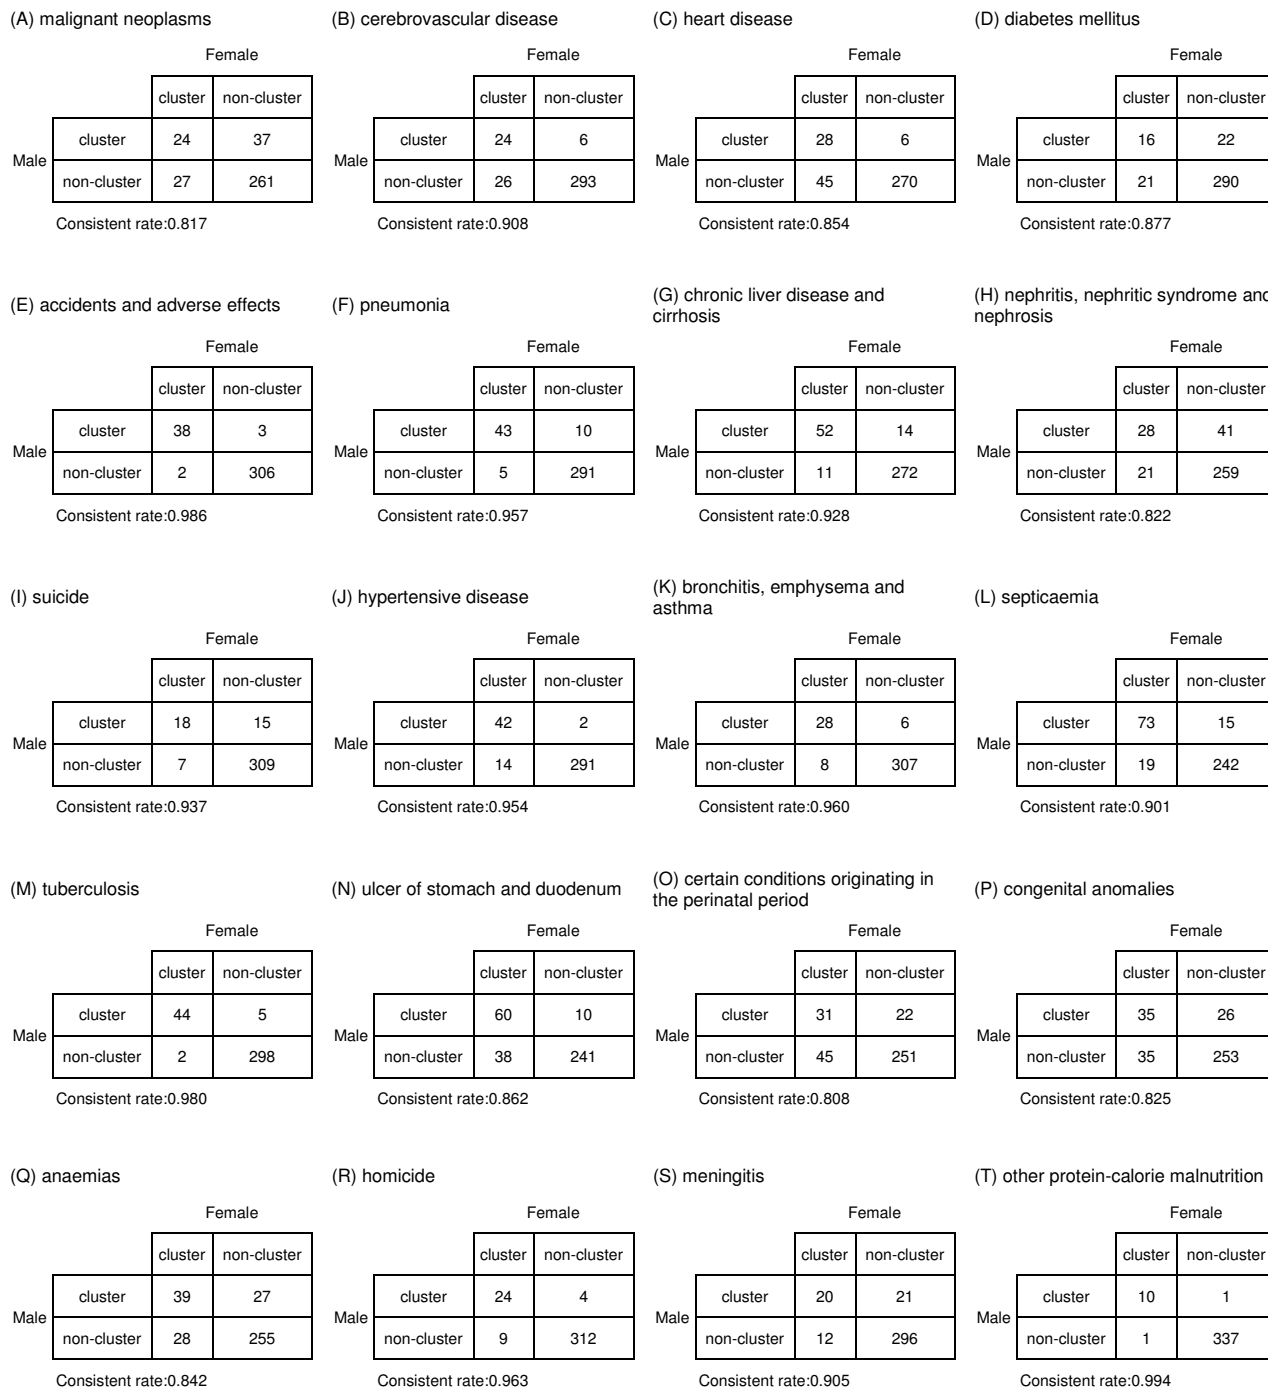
(A) malignant neoplasms

Female

| | cluster | non-cluster |
|---|---|---|
| Male cluster | 24 | 37 |
| Male non-cluster | 27 | 261 |

Consistent rate:0.817

(B) cerebrovascular disease

Female

| | cluster | non-cluster |
|---|---|---|
| Male cluster | 24 | 6 |
| Male non-cluster | 26 | 293 |

Consistent rate:0.908

(C) heart disease

Female

| | cluster | non-cluster |
|---|---|---|
| Male cluster | 28 | 6 |
| Male non-cluster | 45 | 270 |

Consistent rate:0.854

(D) diabetes mellitus

Female

| | cluster | non-cluster |
|---|---|---|
| Male cluster | 16 | 22 |
| Male non-cluster | 21 | 290 |

Consistent rate:0.877

(E) accidents and adverse effects

Female

| | cluster | non-cluster |
|---|---|---|
| Male cluster | 38 | 3 |
| Male non-cluster | 2 | 306 |

Consistent rate:0.986

(F) pneumonia

Female

| | cluster | non-cluster |
|---|---|---|
| Male cluster | 43 | 10 |
| Male non-cluster | 5 | 291 |

Consistent rate:0.957

(G) chronic liver disease and cirrhosis

Female

| | cluster | non-cluster |
|---|---|---|
| Male cluster | 52 | 14 |
| Male non-cluster | 11 | 272 |

Consistent rate:0.928

(H) nephritis, nephritic syndrome and nephrosis

Female

| | cluster | non-cluster |
|---|---|---|
| Male cluster | 28 | 41 |
| Male non-cluster | 21 | 259 |

Consistent rate:0.822

(I) suicide

Female

| | cluster | non-cluster |
|---|---|---|
| Male cluster | 18 | 15 |
| Male non-cluster | 7 | 309 |

Consistent rate:0.937

(J) hypertensive disease

Female

| | cluster | non-cluster |
|---|---|---|
| Male cluster | 42 | 2 |
| Male non-cluster | 14 | 291 |

Consistent rate:0.954

(K) bronchitis, emphysema and asthma

Female

| | cluster | non-cluster |
|---|---|---|
| Male cluster | 28 | 6 |
| Male non-cluster | 8 | 307 |

Consistent rate:0.960

(L) septicaemia

Female

| | cluster | non-cluster |
|---|---|---|
| Male cluster | 73 | 15 |
| Male non-cluster | 19 | 242 |

Consistent rate:0.901

(M) tuberculosis

Female

| | cluster | non-cluster |
|---|---|---|
| Male cluster | 44 | 5 |
| Male non-cluster | 2 | 298 |

Consistent rate:0.980

(N) ulcer of stomach and duodenum

Female

| | cluster | non-cluster |
|---|---|---|
| Male cluster | 60 | 10 |
| Male non-cluster | 38 | 241 |

Consistent rate:0.862

(O) certain conditions originating in the perinatal period

Female

| | cluster | non-cluster |
|---|---|---|
| Male cluster | 31 | 22 |
| Male non-cluster | 45 | 251 |

Consistent rate:0.808

(P) congenital anomalies

Female

| | cluster | non-cluster |
|---|---|---|
| Male cluster | 35 | 26 |
| Male non-cluster | 35 | 253 |

Consistent rate:0.825

(Q) anaemias

Female

| | cluster | non-cluster |
|---|---|---|
| Male cluster | 39 | 27 |
| Male non-cluster | 28 | 255 |

Consistent rate:0.842

(R) homicide

Female

| | cluster | non-cluster |
|---|---|---|
| Male cluster | 24 | 4 |
| Male non-cluster | 9 | 312 |

Consistent rate:0.963

(S) meningitis

Female

| | cluster | non-cluster |
|---|---|---|
| Male cluster | 20 | 21 |
| Male non-cluster | 12 | 296 |

Consistent rate:0.905

(T) other protein-calorie malnutrition

Female

| | cluster | non-cluster |
|---|---|---|
| Male cluster | 10 | 1 |
| Male non-cluster | 1 | 337 |

Consistent rate:0.994